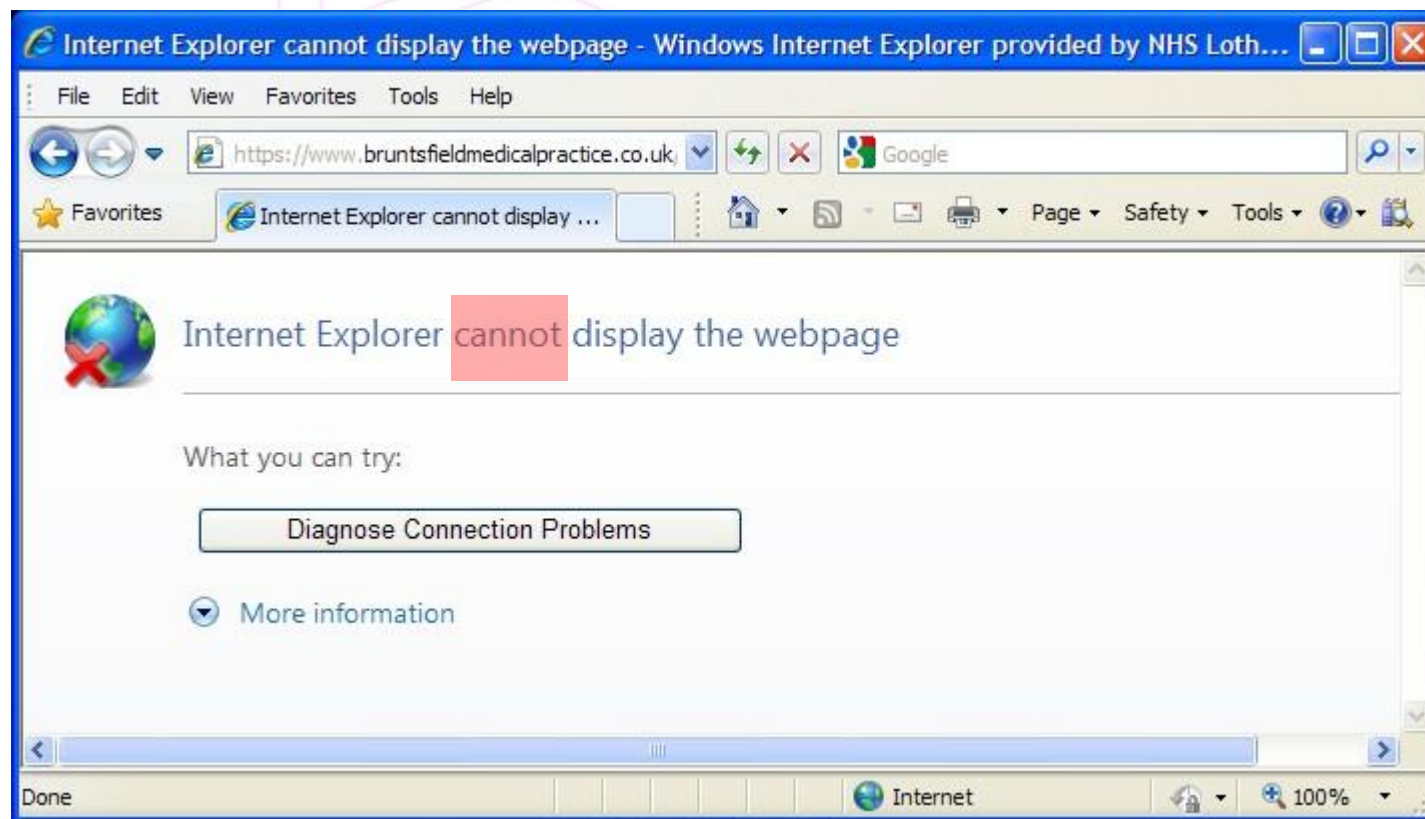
Internet Explorer cannot display the webpage - Windows Internet Explorer provided by NHS Loth...

File Edit View Favorites Tools Help

https://www.bruntsfieldmedicalpractice.co.uk,

Google

Favorites

Internet Explorer cannot display ...

Page ▾ Safety ▾ Tools ▾

Internet Explorer cannot display the webpage

What you can try:

Diagnose Connection Problems

More information

Done

Internet

100%